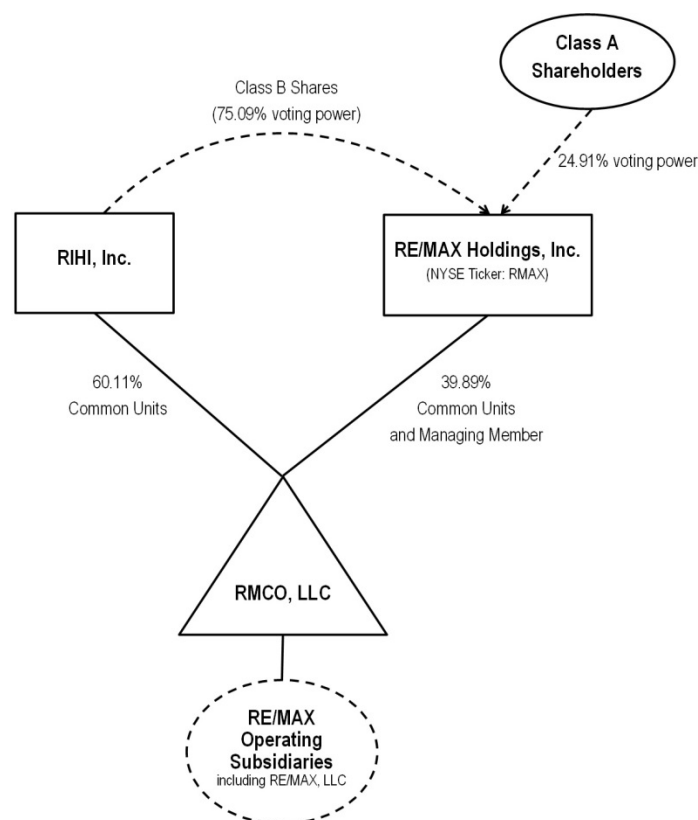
Class A Shareholders

Class B Shares
(75.09% voting power)

24.91% voting power

RIHI, Inc.

RE/MAX Holdings, Inc.
(NYSE Ticker: RMAX)

60.11%
Common Units

39.89%
Common Units
and Managing Member

RMCO, LLC

RE/MAX Operating Subsidiaries
including RE/MAX, LLC